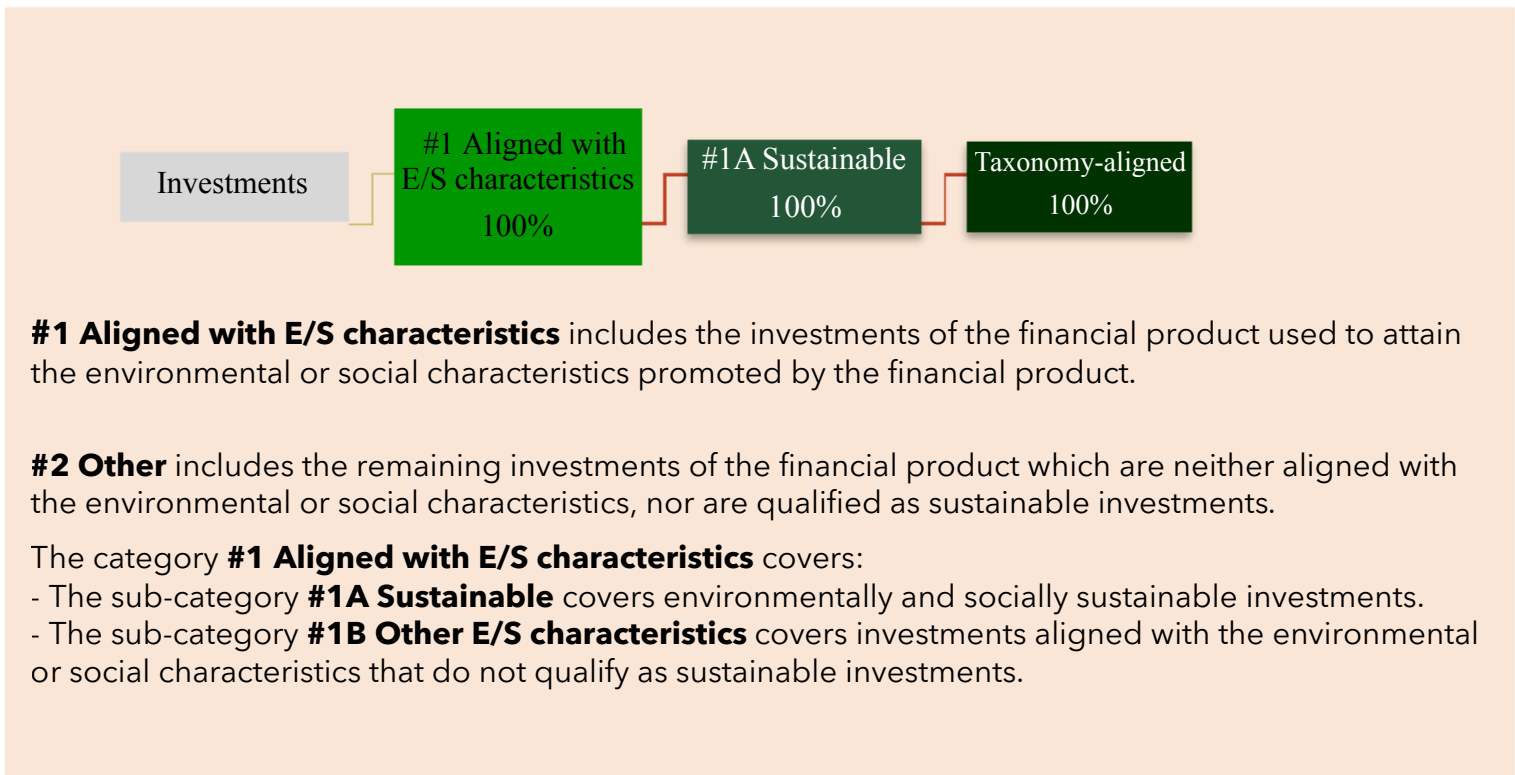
Investments

#1 Aligned with E/S characteristics
100%

#1A Sustainable
100%

Taxonomy-aligned
100%

**#1 Aligned with E/S characteristics** includes the investments of the financial product used to attain the environmental or social characteristics promoted by the financial product.

**#2 Other** includes the remaining investments of the financial product which are neither aligned with the environmental or social characteristics, nor are qualified as sustainable investments.

The category **#1 Aligned with E/S characteristics** covers:
- The sub-category **#1A Sustainable** covers environmentally and socially sustainable investments.
- The sub-category **#1B Other E/S characteristics** covers investments aligned with the environmental or social characteristics that do not qualify as sustainable investments.